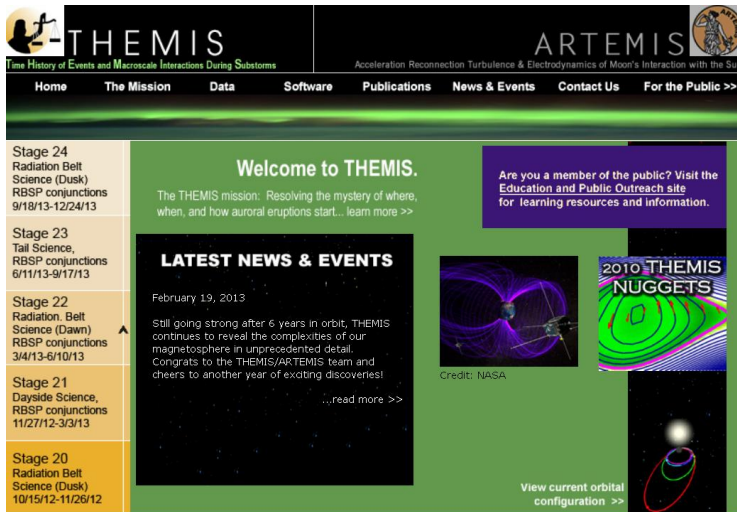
THEMIS
Time History of Events and Macroscale Interactions During Substorms

ARTEMIS
Acceleration Reconnection Turbulence & Electrodynamics of Moon's Interaction with the Su

Home The Mission Data Software Publications News & Events Contact Us For the Public >>

Stage 24
Radiation Belt Science (Dusk)
RBSP conjunctions
9/18/13-12/24/13

Stage 23
Tail Science,
RBSP conjunctions
6/11/13-9/17/13

Stage 22
Radiation. Belt Science (Dawn)
RBSP conjunctions
3/4/13-6/10/13

Stage 21
Dayside Science,
RBSP conjunctions
11/27/12-3/3/13

Stage 20
Radiation Belt Science (Dusk)
10/15/12-11/26/12

Welcome to THEMIS.

The THEMIS mission: Resolving the mystery of where, when, and how auroral eruptions start... learn more >>

Are you a member of the public? Visit the Education and Public Outreach site for learning resources and information.

LATEST NEWS & EVENTS

February 19, 2013

Still going strong after 6 years in orbit, THEMIS continues to reveal the complexities of our magnetosphere in unprecedented detail. Congrats to the THEMIS/ARTEMIS team and cheers to another year of exciting discoveries!

...read more >>

Credit: NASA

2010 THEMIS NUGGETS

View current orbital configuration >>